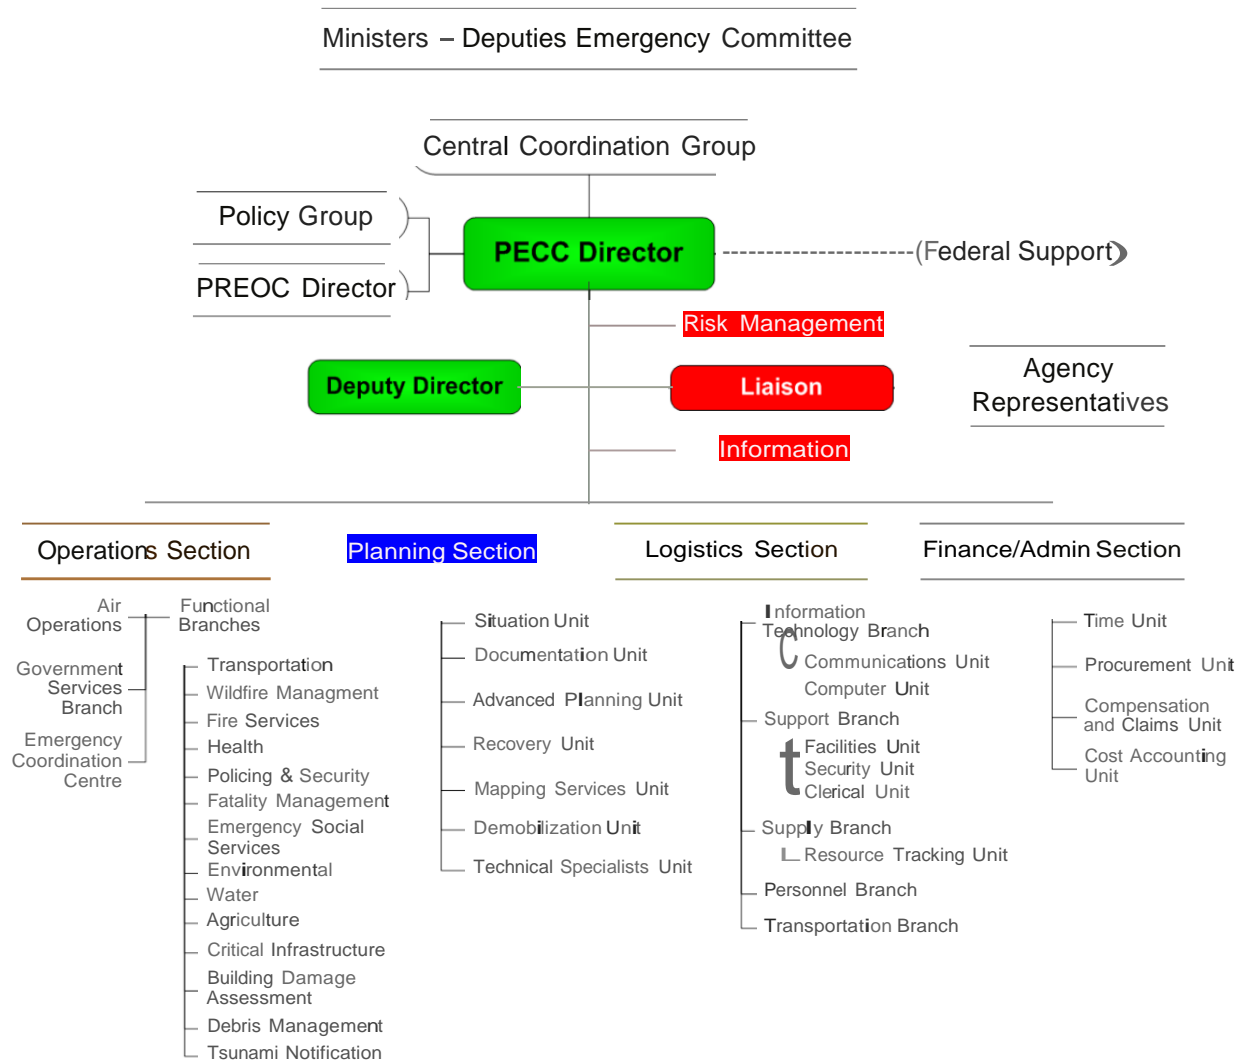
Ministers – Deputies Emergency Committee

Central Coordination Group

Policy Group

PREOC Director

PECC Director

(Federal Support)

Risk Management

Deputy Director

Liaison

Agency Representatives

Information

Operations Section

Planning Section

Logistics Section

Finance/Admin Section

Air Operations

Government Services Branch

Emergency Coordination Centre

Functional Branches

Transportation
Wildfire Managment
Fire Services
Health
Policing & Security
Fatality Management
Emergency Social Services
Environmental
Water
Agriculture
Critical Infrastructure
Building Damage Assessment
Debris Management
Tsunami Notification

Situation Unit
Documentation Unit
Advanced Planning Unit
Recovery Unit
Mapping Services Unit
Demobilization Unit
Technical Specialists Unit

Information Technology Branch
Communications Unit
Computer Unit
Support Branch
Facilities Unit
Security Unit
Clerical Unit
Supply Branch
Resource Tracking Unit
Personnel Branch
Transportation Branch

Time Unit
Procurement Unit
Compensation and Claims Unit
Cost Accounting Unit